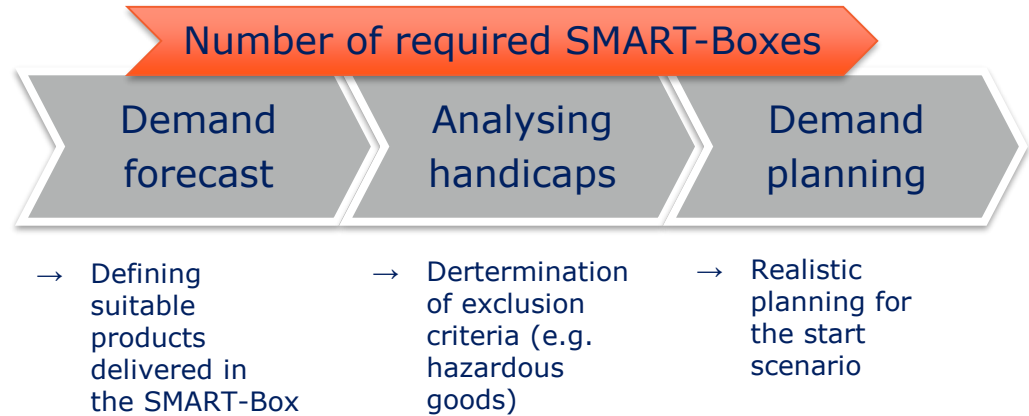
Number of required SMART-Boxes

Demand forecast

Analysing handicaps

Demand planning

→ Defining suitable products delivered in the SMART-Box

→ Dertermination of exclusion criteria (e.g. hazardous goods)

→ Realistic planning for the start scenario